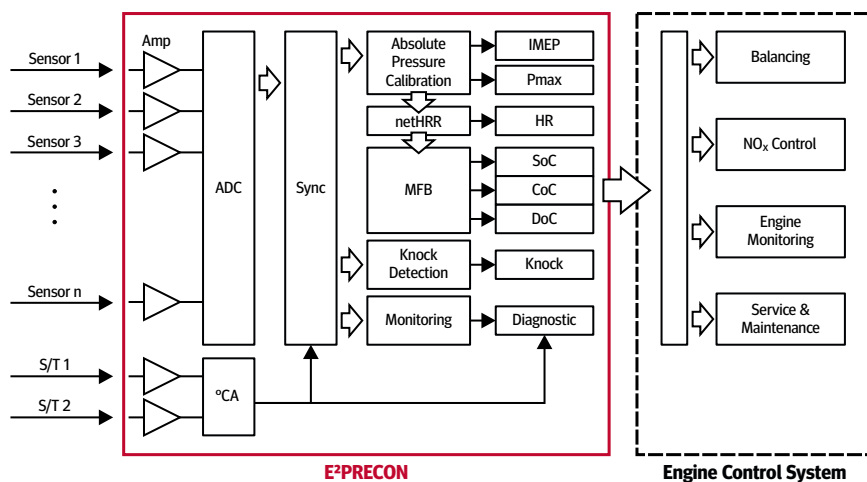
Sensor 1
Sensor 2
Sensor 3
Sensor n
S/T 1
S/T 2
Amp
ADC
°CA
Sync
Absolute Pressure Calibration
IMEP
Pmax
netHRR
HR
MFB
SoC
CoC
DoC
Knock Detection
Knock
Monitoring
Diagnostic
E²PRECON
Balancing
$NO_x$ Control
Engine Monitoring
Service & Maintenance
Engine Control System